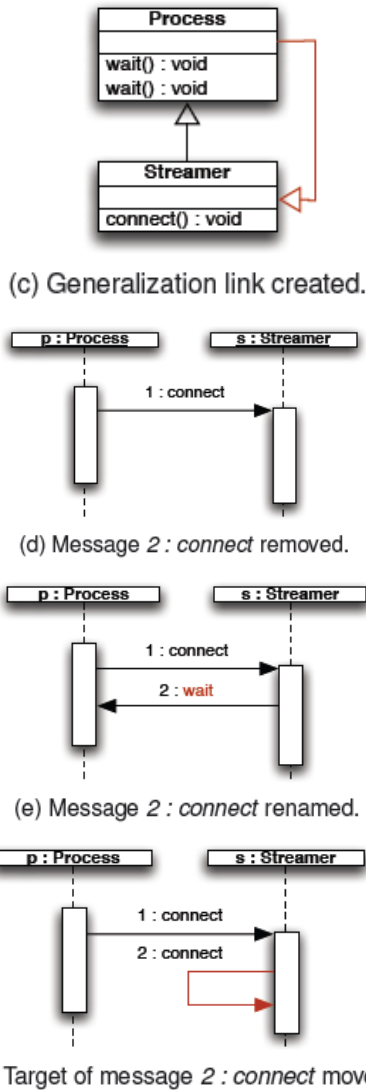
Process

wait() : void
wait() : void

Streamer

connect() : void

(c) Generalization link created.

p : Process

s : Streamer

1 : connect

(d) Message *2 : connect* removed.

p : Process

s : Streamer

1 : connect

2 : wait

(e) Message *2 : connect* renamed.

p : Process

s : Streamer

1 : connect

2 : connect

Target of message *2 : connect* mov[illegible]